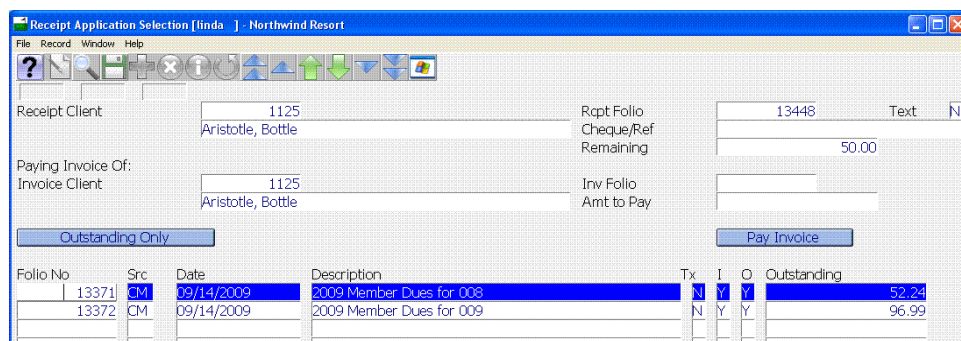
Receipt Application Selection [linda ] - Northwind Resort

File Record Window Help

Receipt Client 1125
Aristotle, Bottle

Rcpt Folio 13448
Text N
Cheque/Ref
Remaining 50.00

Paying Invoice Of:
Invoice Client 1125
Aristotle, Bottle

Inv Folio
Amt to Pay

Outstanding Only

Pay Invoice

| Folio No | Src | Date | Description | Tx | I | O | Outstanding |
|---|---|---|---|---|---|---|---|
| 13371 | CM | 09/14/2009 | 2009 Member Dues for 008 | N | Y | Y | 52.24 |
| 13372 | CM | 09/14/2009 | 2009 Member Dues for 009 | N | Y | Y | 96.99 |